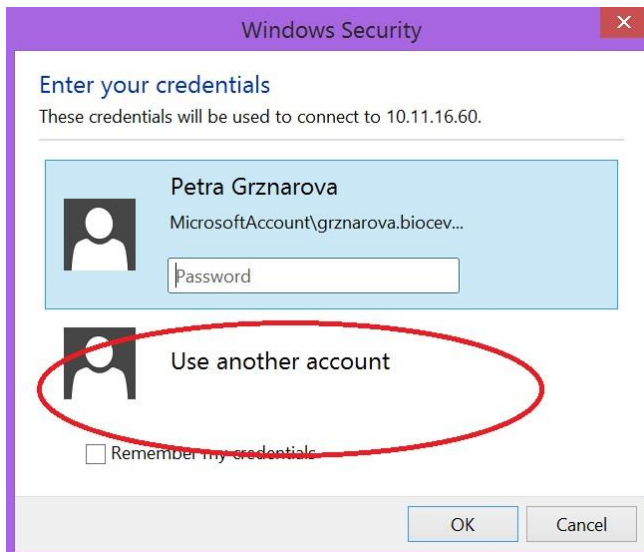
Windows Security

Enter your credentials

These credentials will be used to connect to 10.11.16.60.

Petra Grznarova

MicrosoftAccount\grznarova.biocev...

Password

Use another account

Remember my credentials

OK

Cancel